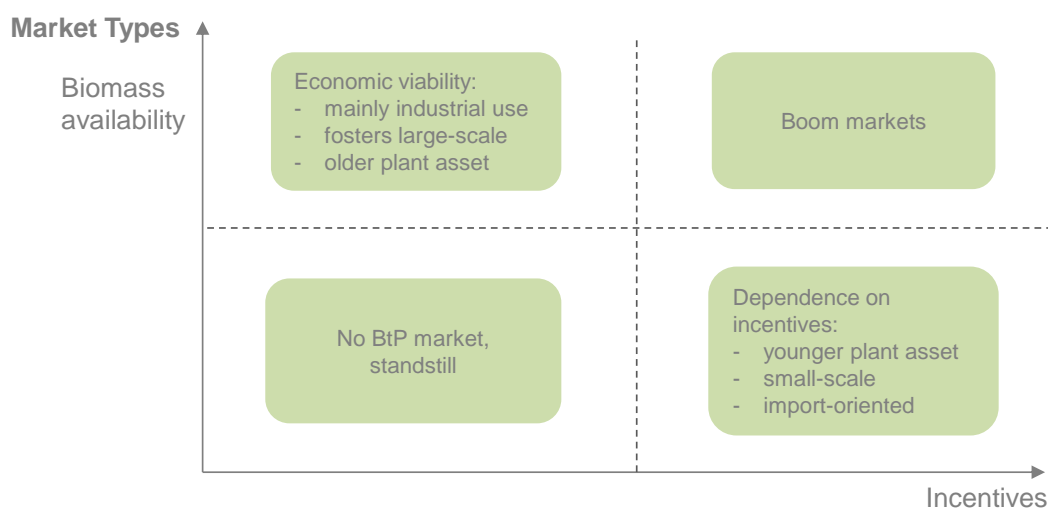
Market Types

Biomass availability

Economic viability:
- mainly industrial use
- fosters large-scale
- older plant asset

Boom markets

No BtP market, standstill

Dependence on incentives:
- younger plant asset
- small-scale
- import-oriented

Incentives